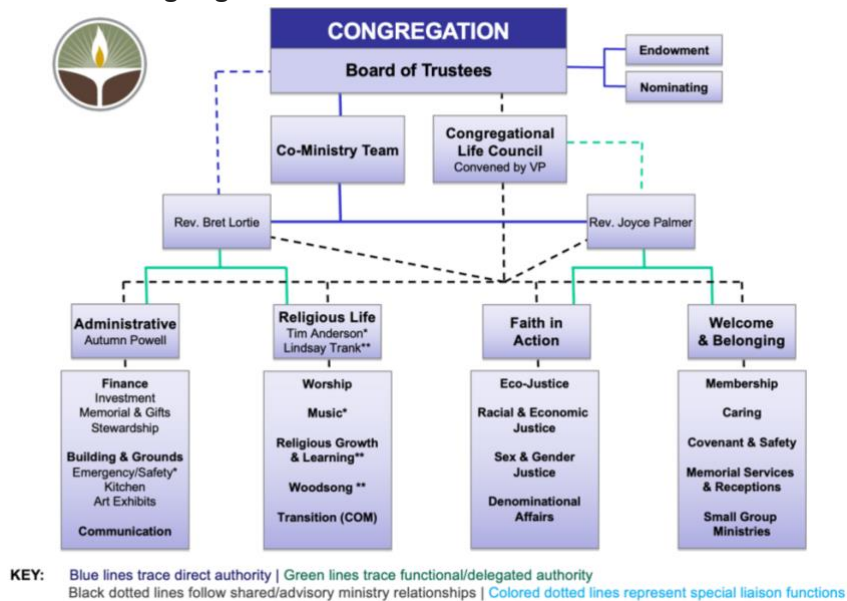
CONGREGATION

Board of Trustees

Endowment

Nominating

Co-Ministry Team

Congregational Life Council
Convened by VP

Rev. Bret Lortie

Rev. Joyce Palmer

Administrative
Autumn Powell

Religious Life
Tim Anderson*
Lindsay Trank**

Faith in Action

Welcome & Belonging

Finance
Investment
Memorial & Gifts
Stewardship

Building & Grounds
Emergency/Safety*
Kitchen
Art Exhibits

Communication

Worship

Music*

Religious Growth & Learning**

Woodsong **

Transition (COM)

Eco-Justice

Racial & Economic Justice

Sex & Gender Justice

Denominational Affairs

Membership

Caring

Covenant & Safety

Memorial Services & Receptions

Small Group Ministries

KEY: Blue lines trace direct authority | Green lines trace functional/delegated authority
Black dotted lines follow shared/advisory ministry relationships | Colored dotted lines represent special liaison functions